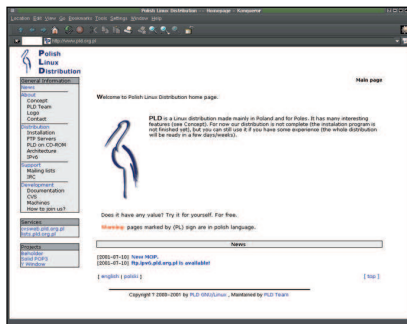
Polish Linux Distribution - Homepage - Konqueror

Location Edit View Go Bookmarks Tools Settings Window Help

http://www.pld.org.pl

Polish
Linux
Distribution

Main page

General Information
News
About
Concept
PLD Team
Logo
Contact
Distribution
Installation
FTP Servers
PLD on CD-ROM
Architecture
IPv6
Support
Mailing lists
IRC
Development
Documentation
CVS
Machines
How to join us?

Services
ncsweb.pld.org.pl
beta.pld.org.pl

Projects
Rehabber
Sand POPS
X Window

Welcome to Polish Linux Distribution home page.

PLD is a Linux distribution made mainly in Poland and for Poles. It has many interesting features (see Concept). For now our distribution is not complete (the installation program is not finished yet), but you can still use it if you have some experience (the whole distribution will be ready in a few days/weeks).

Does it have any value? Try it for yourself. For free.

Warning: pages marked by (PL) sign are in polish language.

News

[2001-07-10] New NOIP.
[2001-07-10] ftp.ipv6.pld.org.pl is available!

[ english | polski ]

[ top ]

Copyright © 2000-2001 by PLD GNU/Linux , Maintained by PLD Team